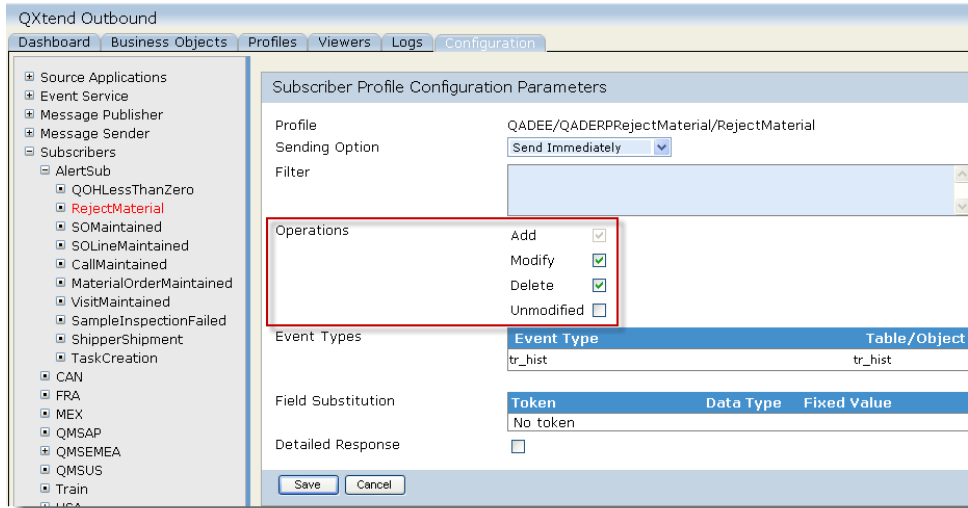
QXtend Outbound

Dashboard | Business Objects | Profiles | Viewers | Logs | Configuration

Source Applications
Event Service
Message Publisher
Message Sender
Subscribers
AlertSub
QOHLessThanZero
RejectMaterial
SOMaintained
SOLineMaintained
CallMaintained
MaterialOrderMaintained
VisitMaintained
SampleInspectionFailed
ShipperShipment
TaskCreation
CAN
FRA
MEX
QMSAP
QMSEMEA
QMSUS
Train
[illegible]

Subscriber Profile Configuration Parameters

Profile QADEE/QADERPRejectMaterial/RejectMaterial
Sending Option Send Immediately
Filter

Operations
Add
Modify
Delete
Unmodified

Event Types

| Event Type | Table/Object |
|---|---|
| tr_hist | tr_hist |

Field Substitution

| Token | Data Type | Fixed Value |
|---|---|---|
| No token | | |

Detailed Response

Save Cancel